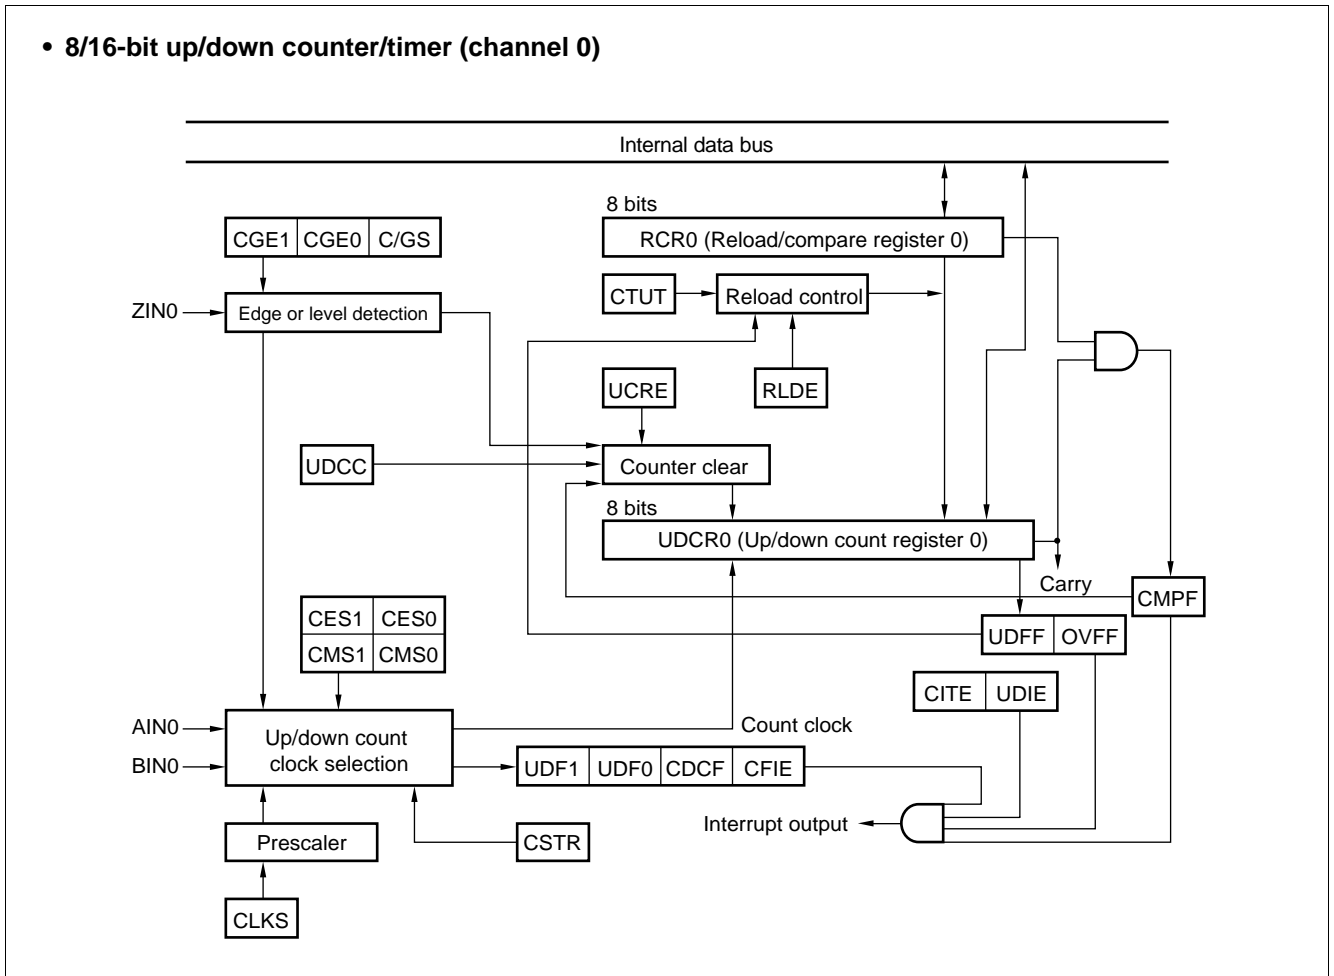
• 8/16-bit up/down counter/timer (channel 0)

Internal data bus

8 bits

RCR0 (Reload/compare register 0)

CGE1 CGE0 C/GS

CTUT

Reload control

ZIN0

Edge or level detection

UCRE

RLDE

UDCC

Counter clear

8 bits

UDCR0 (Up/down count register 0)

Carry

CMPF

CES1 CES0
CMS1 CMS0

UDFF OVFF

CITE UDIE

AIN0

BIN0

Up/down count clock selection

Count clock

UDF1 UDF0 CDCF CFIE

Interrupt output

Prescaler

CSTR

CLKS